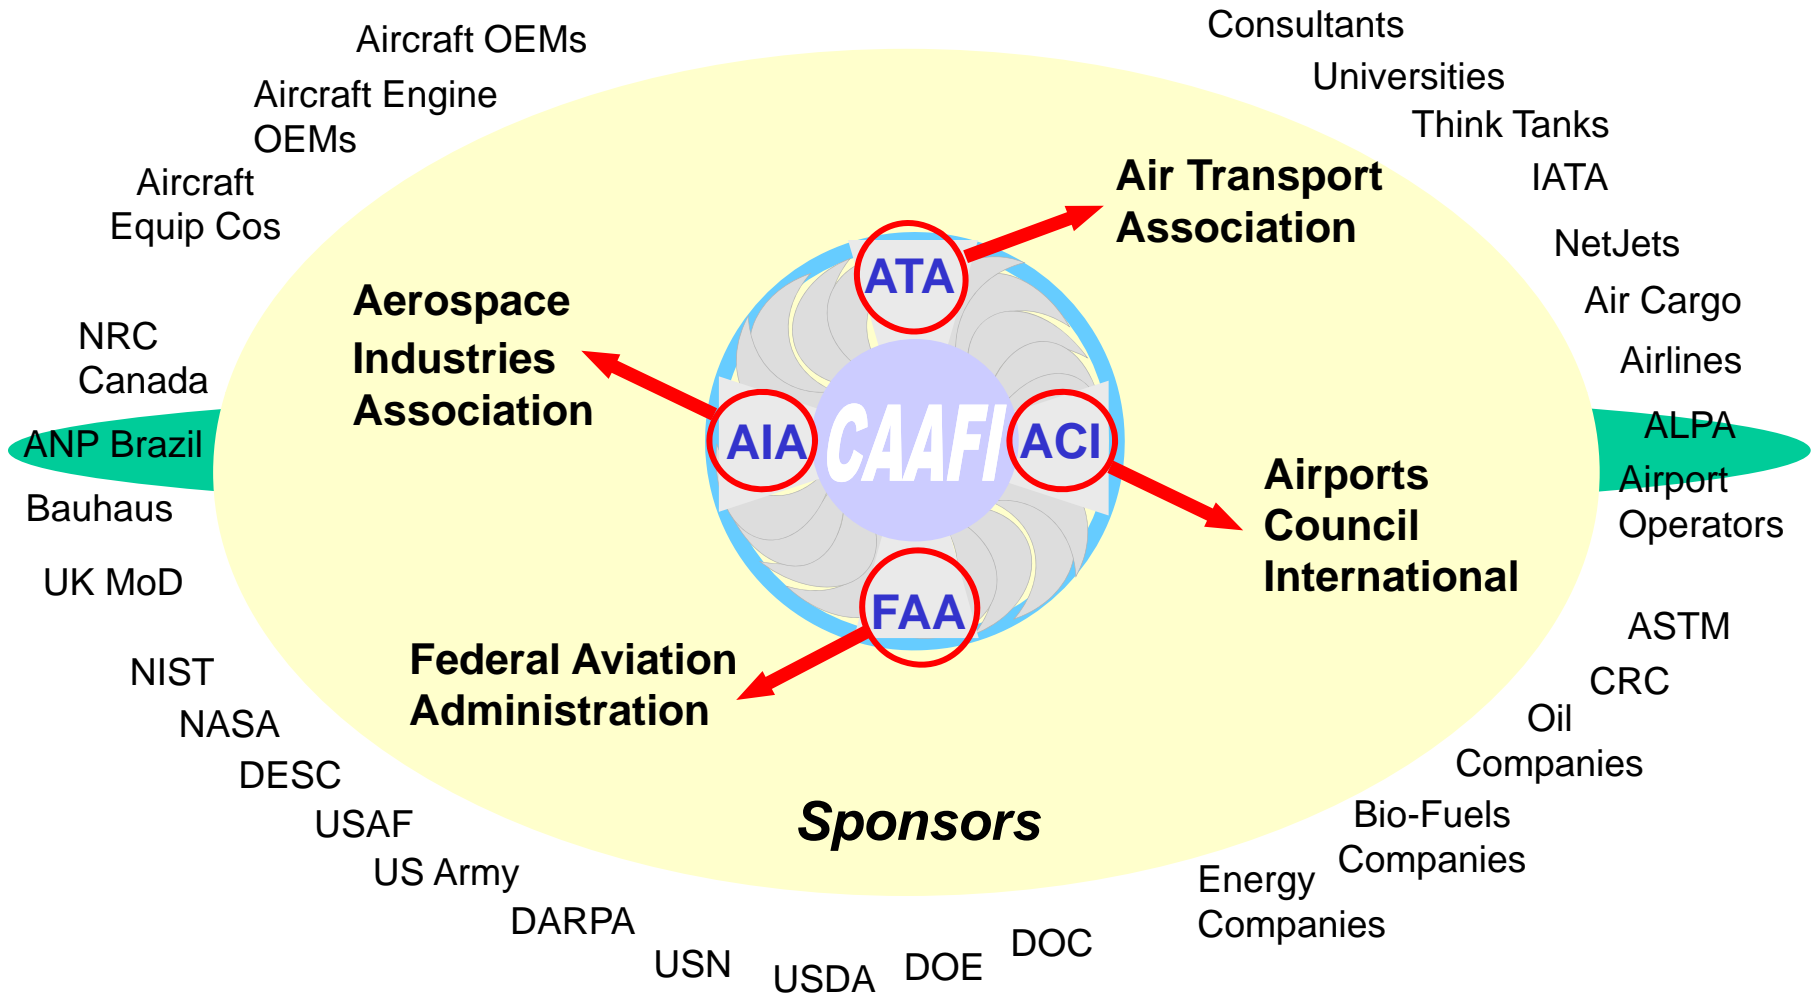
Aircraft OEMs

Aircraft Engine OEMs

Aircraft Equip Cos

NRC Canada

ANP Brazil

Bauhaus

UK MoD

NIST

NASA

DESC

USAF

US Army

DARPA

USN

USDA

DOE

DOC

Energy Companies

Bio-Fuels Companies

Oil Companies

CRC

ASTM

Airport Operators

ALPA

Airlines

Air Cargo

NetJets

IATA

Think Tanks

Universities

Consultants

Air Transport Association

Aerospace Industries Association

Airports Council International

Federal Aviation Administration

ATA

AIA

CAAFI

ACI

FAA

Sponsors